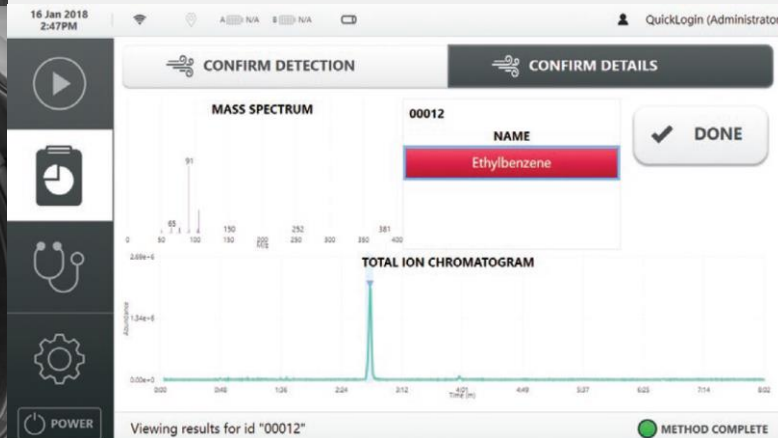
16 Jan 2018
2:47PM

A N/A B N/A

QuickLogin (Administrato

CONFIRM DETECTION

CONFIRM DETAILS

MASS SPECTRUM

91

65

150

252

381

0 50 100 150 200 250 300 350 400

m/z

00012

NAME

Ethylbenzene

DONE

TOTAL ION CHROMATOGRAM

2.69e+6

1.34e+6

0.00e+0

Abundance

0:00 0:48 1:36 2:24 3:12 4:01 4:49 5:37 6:25 7:14 8:02

Time (m)

POWER

Viewing results for id "00012"

METHOD COMPLETE